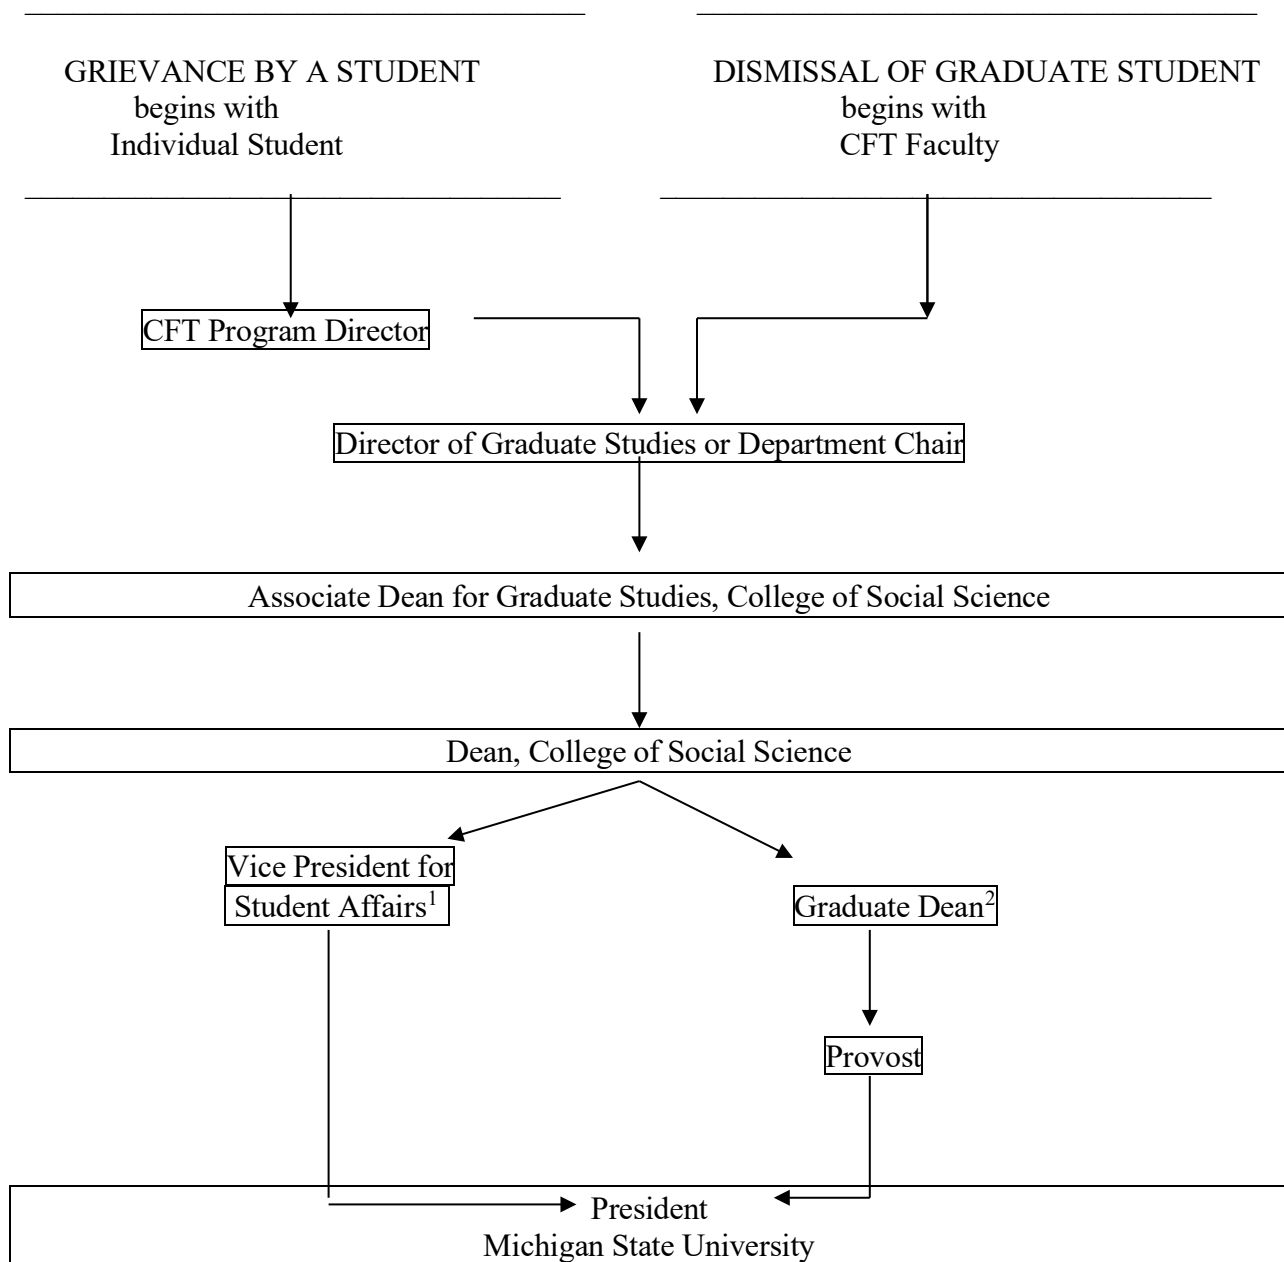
GRIEVANCE BY A STUDENT
begins with
Individual Student

DISMISSAL OF GRADUATE STUDENT
begins with
CFT Faculty

CFT Program Director

Director of Graduate Studies or Department Chair

Associate Dean for Graduate Studies, College of Social Science

Dean, College of Social Science

Vice President for Student Affairs$^1$

Graduate Dean$^2$

Provost

President
Michigan State University